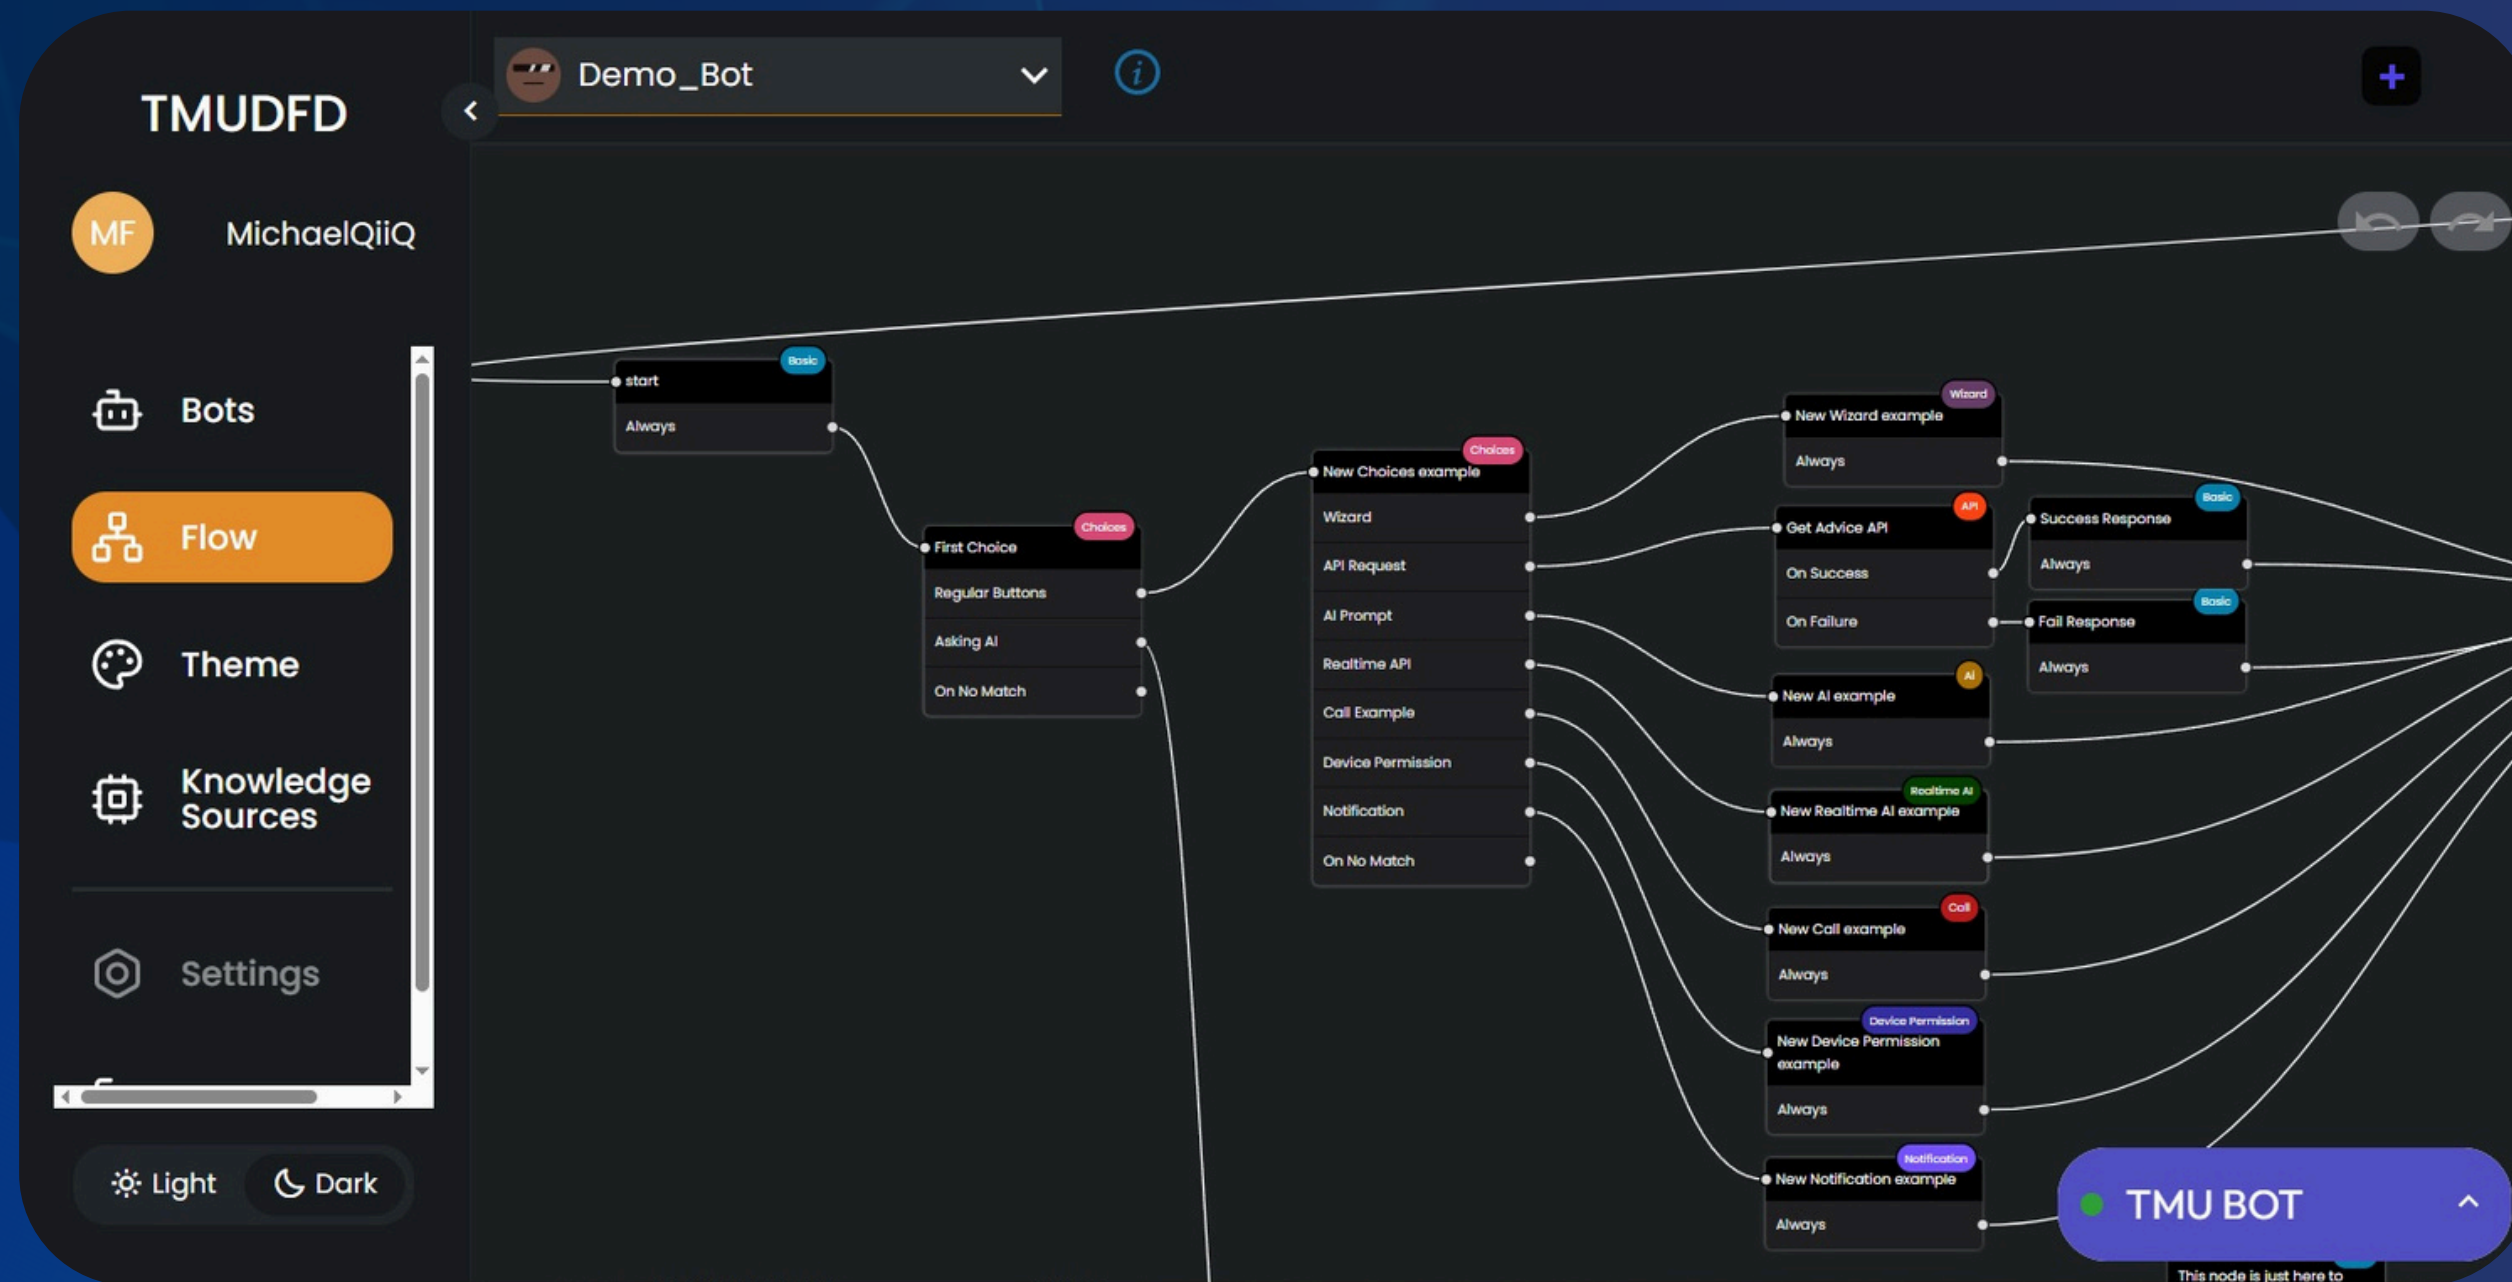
TMUDFD

MF MichaelQiiQ

Bots
Flow
Theme
Knowledge Sources
Settings

Light Dark

Demo_Bot

Basic
start
Always

Choices
First Choice
Regular Buttons
Asking AI
On No Match

Choices
New Choices example
Wizard
API Request
AI Prompt
Realtime API
Call Example
Device Permission
Notification
On No Match

Wizard
New Wizard example
Always

API
Get Advice API
On Success
On Failure

Basic
Success Response
Always

Basic
Fail Response
Always

AI
New AI example
Always

Realtime AI
New Realtime AI example
Always

Call
New Call example
Always

Device Permission
New Device Permission example
Always

Notification
New Notification example
Always

TMU BOT

This node is just here to